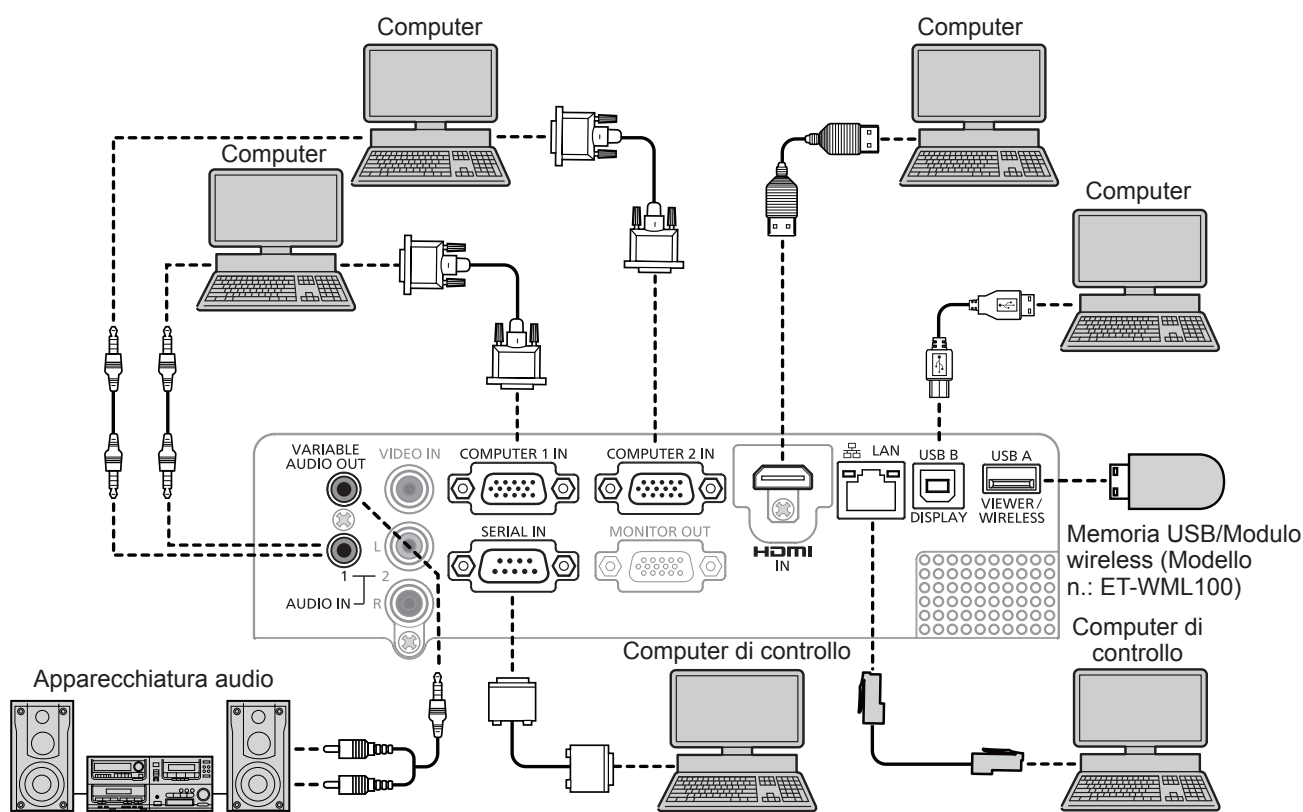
Computer

Computer

Computer

Computer

VARIABLE AUDIO OUT

VIDEO IN

COMPUTER 1 IN

COMPUTER 2 IN

LAN

USB B

USB A

L

SERIAL IN

MONITOR OUT

DISPLAY

VIEWER / WIRELESS

1 2

AUDIO IN

R

HDMI IN

Memoria USB/Modulo wireless (Modello n.: ET-WML100)

Computer di controllo

Computer di controllo

Apparecchiatura audio